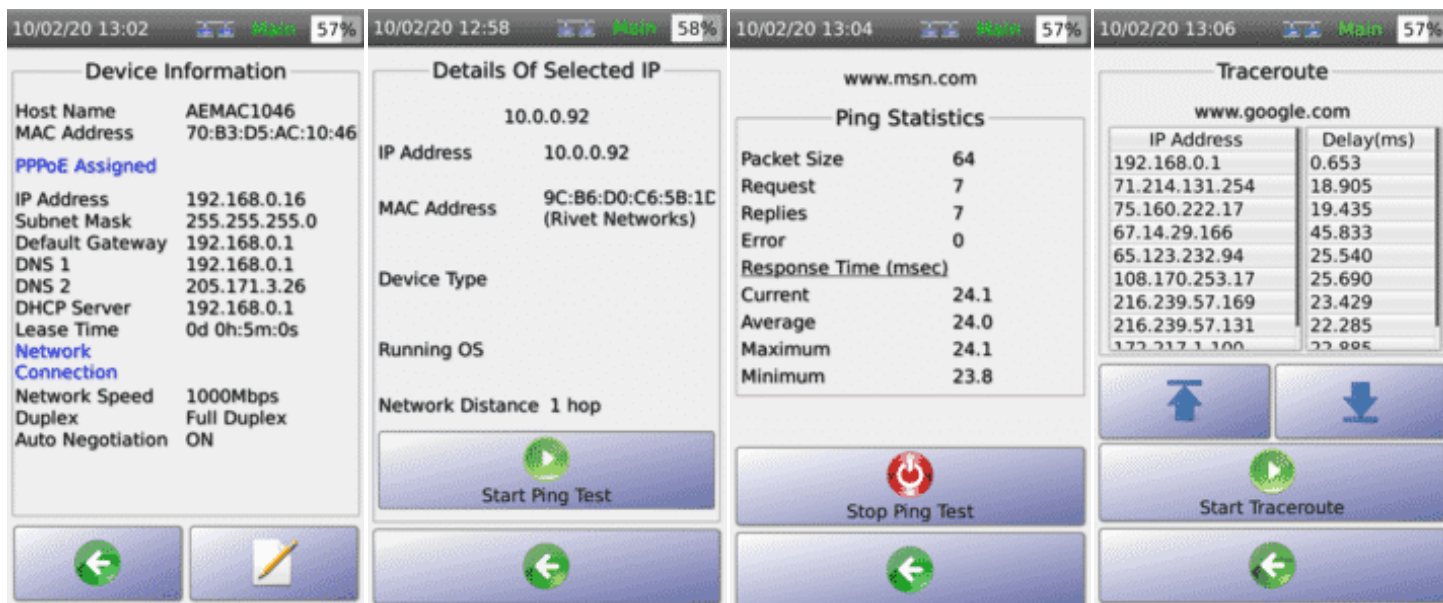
10/02/20 13:02 Main 57%

Device Information

Host Name AEMAC1046
MAC Address 70:B3:D5:AC:10:46

PPPoE Assigned

IP Address 192.168.0.16
Subnet Mask 255.255.255.0
Default Gateway 192.168.0.1
DNS 1 192.168.0.1
DNS 2 205.171.3.26
DHCP Server 192.168.0.1
Lease Time 0d 0h:5m:0s

Network Connection

Network Speed 1000Mbps
Duplex Full Duplex
Auto Negotiation ON

10/02/20 12:58 Main 58%

Details Of Selected IP

10.0.0.92

IP Address 10.0.0.92

MAC Address 9C:B6:D0:C6:5B:1D (Rivet Networks)

Device Type

Running OS

Network Distance 1 hop

Start Ping Test

10/02/20 13:04 Main 57%

www.msn.com

Ping Statistics

Packet Size 64
Request 7
Replies 7
Error 0
Response Time (msec)
Current 24.1
Average 24.0
Maximum 24.1
Minimum 23.8

Stop Ping Test

10/02/20 13:06 Main 57%

Traceroute

www.google.com

| IP Address | Delay(ms) |
|---|---|
| 192.168.0.1 | 0.653 |
| 71.214.131.254 | 18.905 |
| 75.160.222.17 | 19.435 |
| 67.14.29.166 | 45.833 |
| 65.123.232.94 | 25.540 |
| 108.170.253.17 | 25.690 |
| 216.239.57.169 | 23.429 |
| 216.239.57.131 | 22.285 |
| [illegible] | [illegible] |

Start Traceroute